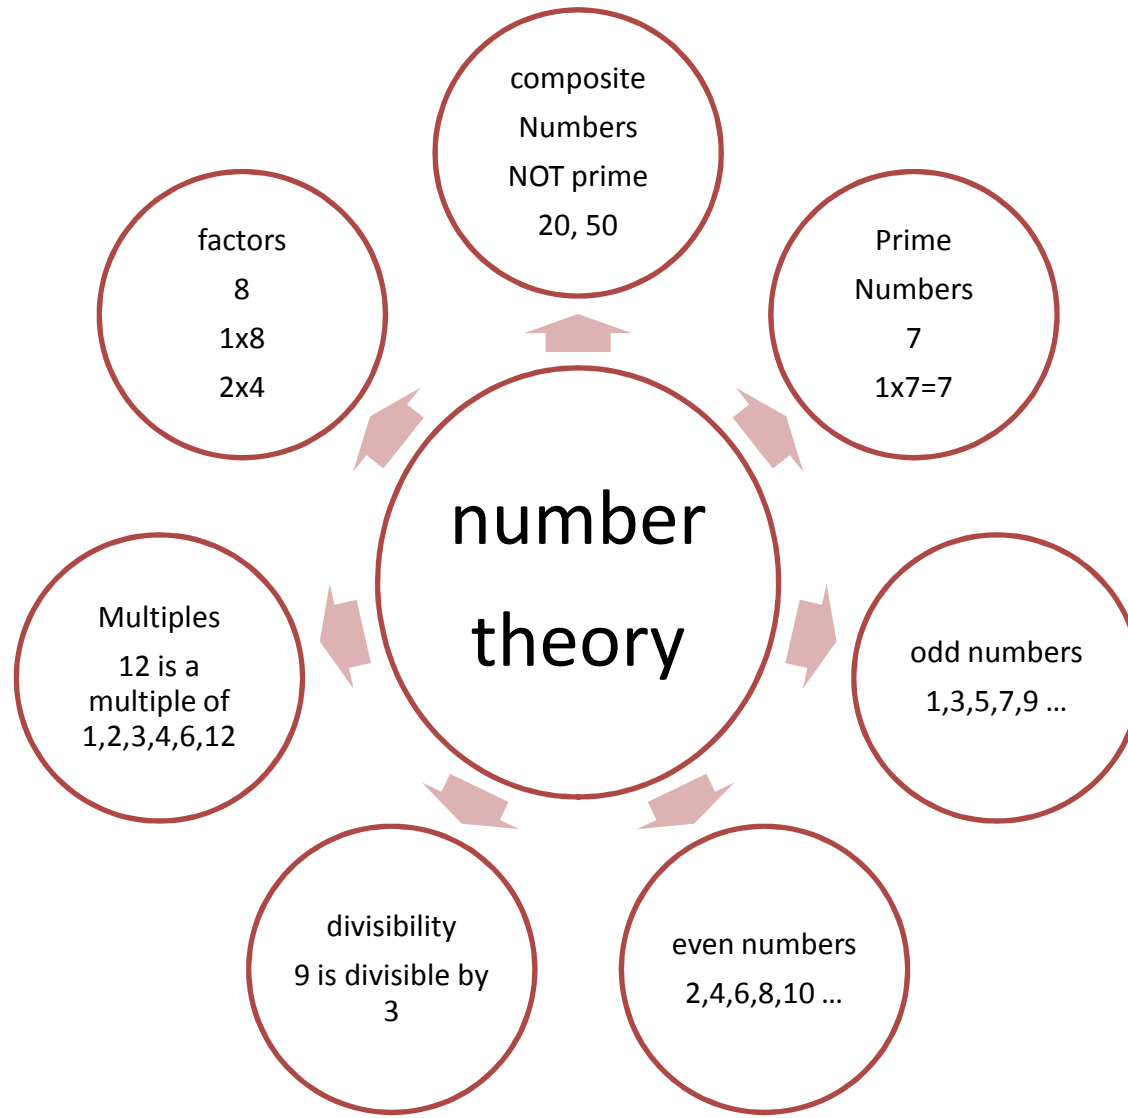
number theory

composite
Numbers
NOT prime
20, 50

Prime
Numbers
7
1x7=7

odd numbers
1,3,5,7,9 …

even numbers
2,4,6,8,10 …

divisibility
9 is divisible by 3

Multiples
12 is a multiple of 1,2,3,4,6,12

factors
8
1x8
2x4